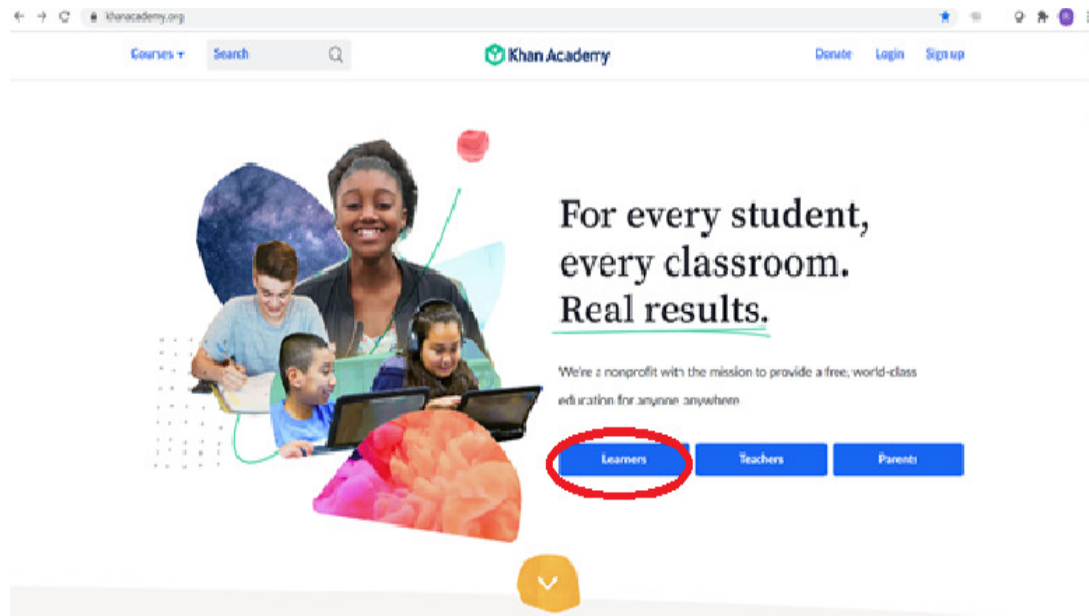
khanacademy.org

Courses ▾ Search

Khan Academy

Donate Login Sign up

For every student, every classroom. Real results.

We're a nonprofit with the mission to provide a free, world-class education for anyone, anywhere.

Learners Teachers Parents